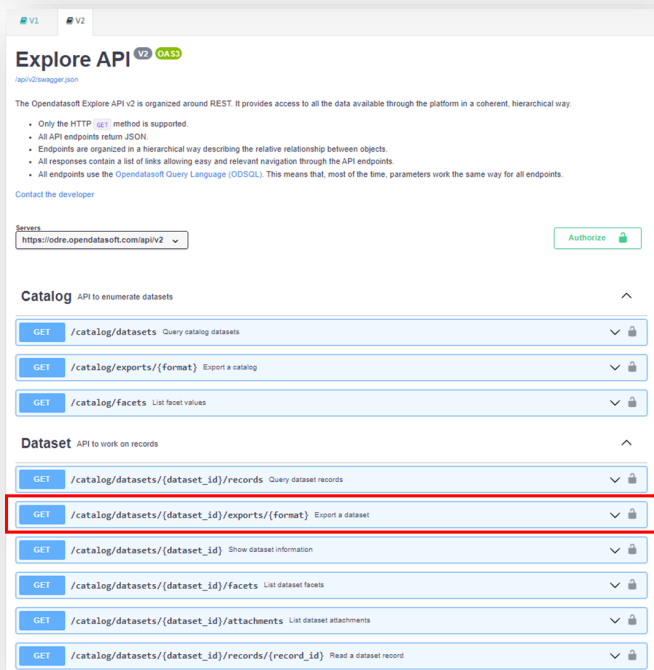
V1 V2

Explore API V2 OAS3

/api/v2/swagger.json

The Opendatasoft Explore API v2 is organized around REST. It provides access to all the data available through the platform in a coherent, hierarchical way.

- Only the HTTP GET method is supported.
- All API endpoints return JSON.
- Endpoints are organized in a hierarchical way describing the relative relationship between objects.
- All responses contain a list of links allowing easy and relevant navigation through the API endpoints.
- All endpoints use the Opendatasoft Query Language (ODSQL). This means that, most of the time, parameters work the same way for all endpoints.

Contact the developer

Servers
https://odre.opendatasoft.com/api/v2

Authorize

Catalog API to enumerate datasets

GET /catalog/datasets Query catalog datasets

GET /catalog/exports/{format} Export a catalog

GET /catalog/facets List facet values

Dataset API to work on records

GET /catalog/datasets/{dataset_id}/records Query dataset records

GET /catalog/datasets/{dataset_id}/exports/{format} Export a dataset

GET /catalog/datasets/{dataset_id} Show dataset information

GET /catalog/datasets/{dataset_id}/facets List dataset facets

GET /catalog/datasets/{dataset_id}/attachments List dataset attachments

GET /catalog/datasets/{dataset_id}/records/{record_id} Read a dataset record